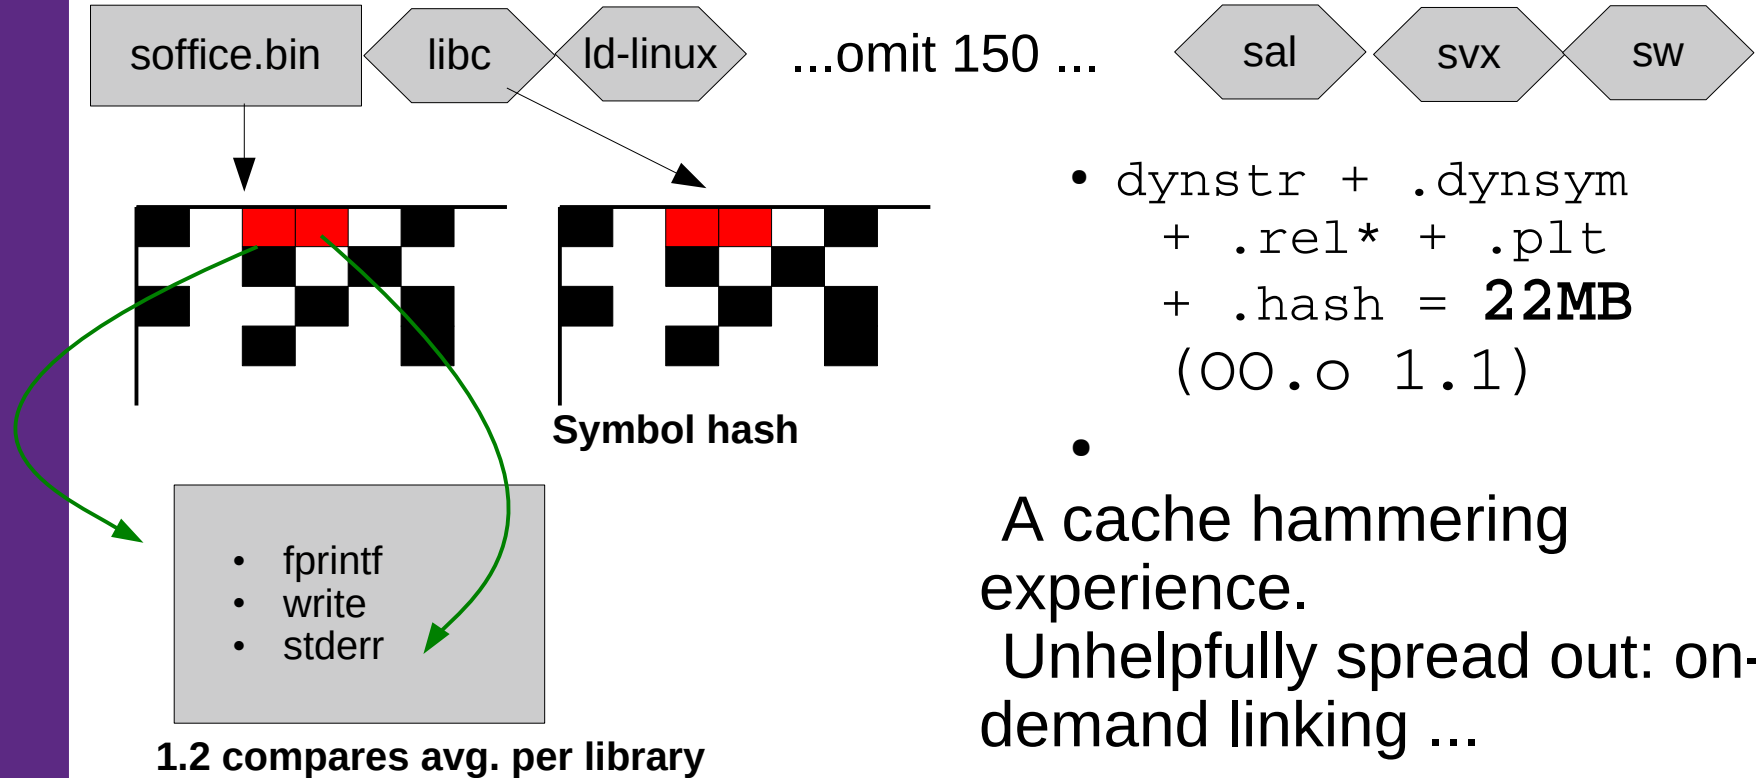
soffice.bin

libc

ld-linux

...omit 150 ...

sal

svx

sw

Symbol hash

- fprintf
- write
- stderr

1.2 compares avg. per library

- dynstr + .dynsym + .rel* + .plt + .hash = **22MB** (OO.o 1.1)
- 

A cache hammering experience.

Unhelpfully spread out: on-demand linking ...